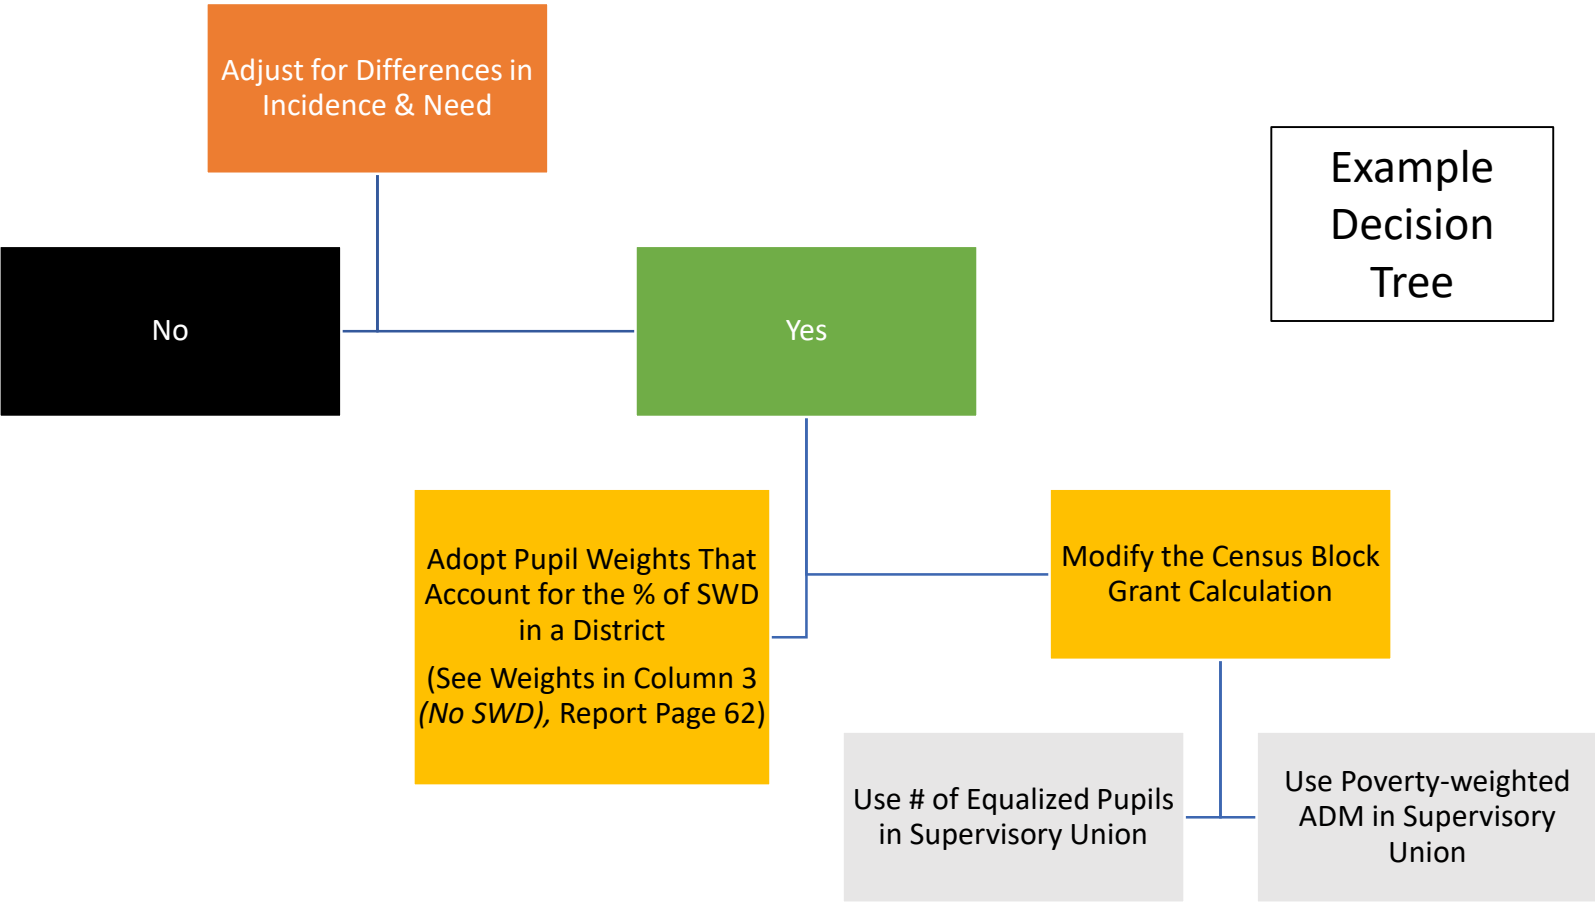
Adjust for Differences in Incidence & Need

Example Decision Tree

No

Yes

Adopt Pupil Weights That Account for the % of SWD in a District

(See Weights in Column 3 *(No SWD)*, Report Page 62)

Modify the Census Block Grant Calculation

Use # of Equalized Pupils in Supervisory Union

Use Poverty-weighted ADM in Supervisory Union